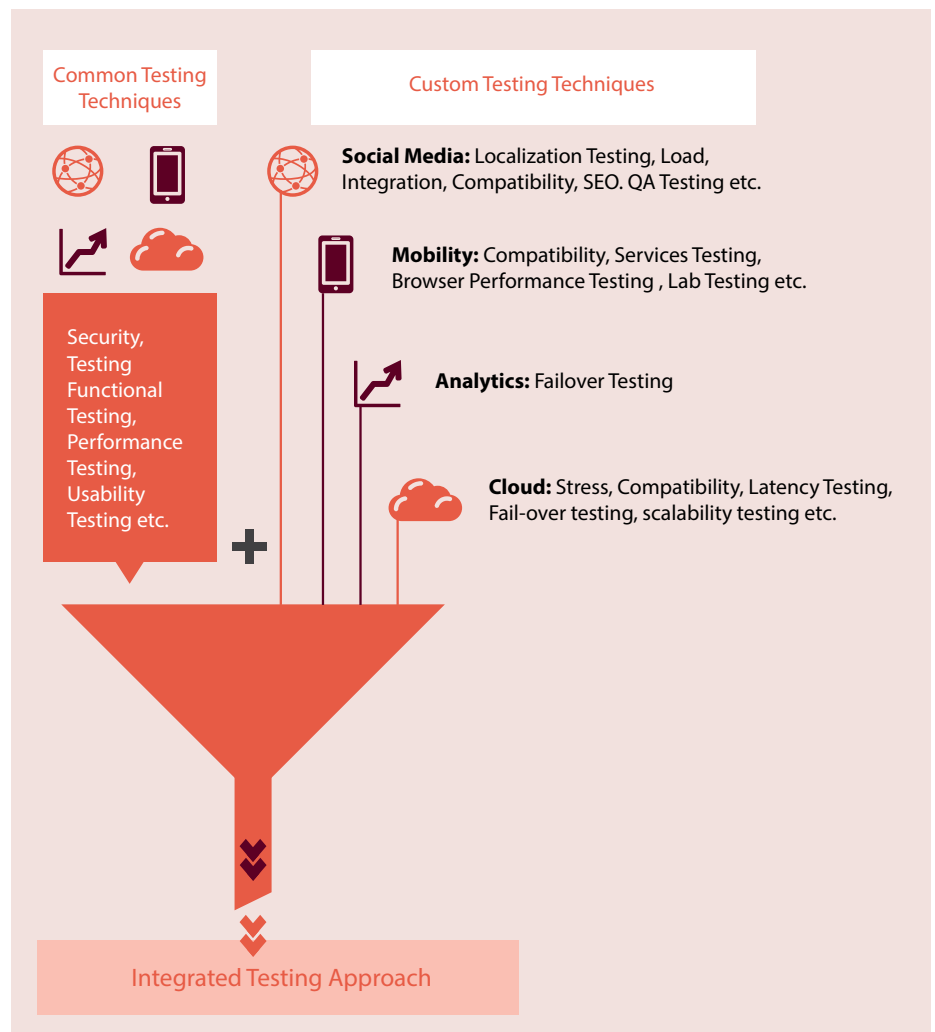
Common Testing Techniques

Custom Testing Techniques

**Social Media:** Localization Testing, Load, Integration, Compatibility, SEO. QA Testing etc.

**Mobility:** Compatibility, Services Testing, Browser Performance Testing , Lab Testing etc.

**Analytics:** Failover Testing

**Cloud:** Stress, Compatibility, Latency Testing, Fail-over testing, scalability testing etc.

Security, Testing Functional Testing, Performance Testing, Usability Testing etc.

+

Integrated Testing Approach